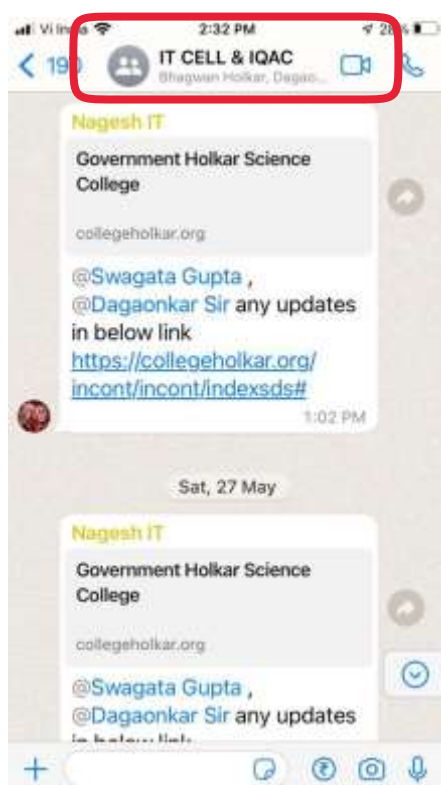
Vi India 2:32 PM 28%

< 190 IT CELL & IQAC
Bhagwan Holkar, Dagao...

Nagesh IT

Government Holkar Science College

collegeholkar.org

@Swagata Gupta , @Dagaonkar Sir any updates in below link https://collegeholkar.org/incont/incont/indexsds#

1:02 PM

Sat, 27 May

Nagesh IT

Government Holkar Science College

collegeholkar.org

@Swagata Gupta , @Dagaonkar Sir any updates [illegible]